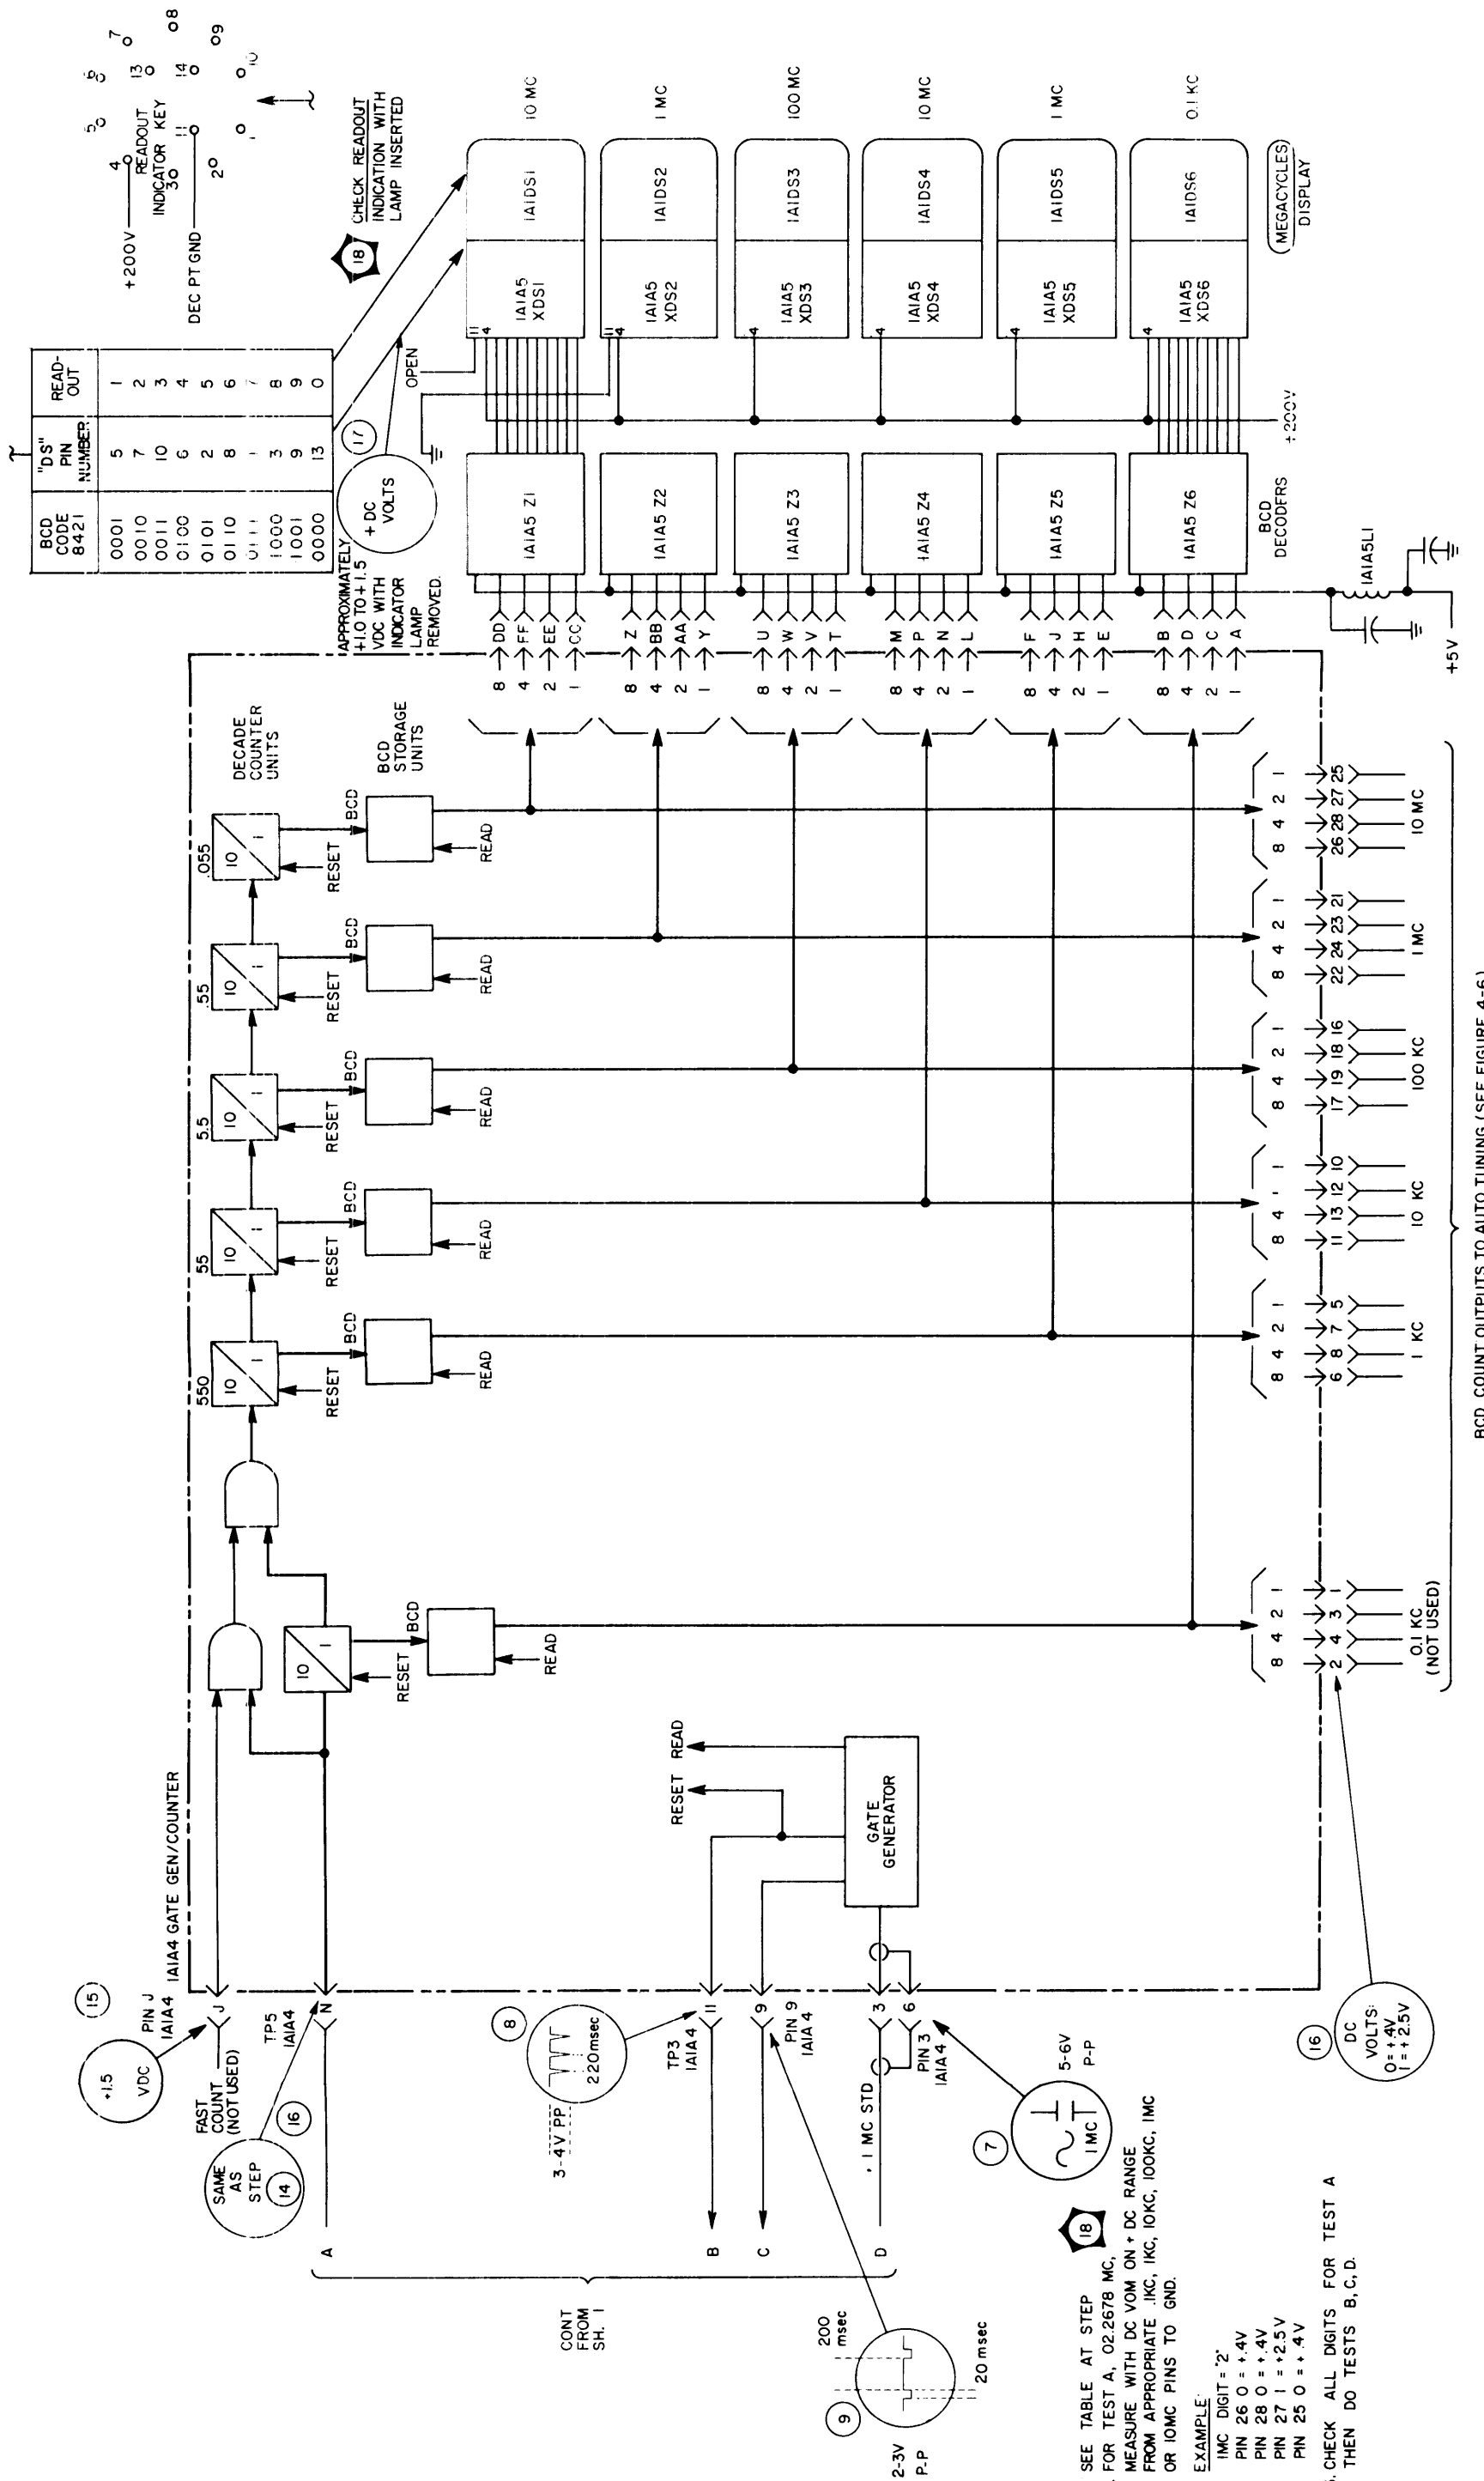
| BCD CODE 8421 | "DS" PIN NUMBER | READ-OUT |
|---|---|---|
| 0001 | 5 | 1 |
| 0010 | 7 | 2 |
| 0011 | 10 | 3 |
| 0100 | 6 | 4 |
| 0101 | 2 | 5 |
| 0110 | 8 | 6 |
| 0111 | 1 | 7 |
| 1000 | 3 | 8 |
| 1001 | 9 | 9 |
| 0000 | 13 | 0 |

+200V
DEC PT GND
READOUT INDICATOR KEY
CHECK READOUT INDICATION WITH LAMP INSERTED
18
17
+ DC VOLTS
APPROXIMATELY +1.0 TO +1.5 VDC WITH INDICATOR LAMP REMOVED.
OPEN

10 MC 1 MC 100 MC 10 MC 1 MC 0.1 KC
1A1DS1 1A1DS2 1A1DS3 1A1DS4 1A1DS5 1A1DS6
1A1A5 XDS1 1A1A5 XDS2 1A1A5 XDS3 1A1A5 XDS4 1A1A5 XDS5 1A1A5 XDS6
MEGACYCLES DISPLAY
+200V
1A1A5 Z1 1A1A5 Z2 1A1A5 Z3 1A1A5 Z4 1A1A5 Z5 1A1A5 Z6
BCD DECODERS
1A1A5L1
+5V
DD FF EE CC Z BB AA Y U W V T M P N L F J H E B D C A

1A1A4 GATE GEN/COUNTER
DECADE COUNTER UNITS
BCD STORAGE UNITS
.055 .55 5.5 55 550
10 1
BCD RESET READ
GATE GENERATOR
RESET READ

26 28 27 25 10 MC
22 24 23 21 1 MC
17 19 18 16 100 KC
11 13 12 10 10 KC
6 8 7 5 1 KC
2 4 3 1 0.1 KC (NOT USED)
BCD COUNT OUTPUTS TO AUTO TUNING (SEE FIGURE 4-6)

15
+1.5 VDC
PIN J 1A1A4
FAST COUNT (NOT USED)
J N
TP5 1A1A4
SAME AS STEP 14
16
8
3-4V PP
220msec
TP3 1A1A4
11 9
PIN 9 1A1A4
3 6
PIN 3 1A1A4
.1 MC STD
7
1MC
5-6V P-P
16
DC VOLTS:
0=+.4V
1=+2.5V
A B C D
CONT FROM SH. 1
9
200 msec
20 msec
2-3V P-P

18
SEE TABLE AT STEP
FOR TEST A, 02.2678 MC,
MEASURE WITH DC VOM ON + DC RANGE FROM APPROPRIATE .1KC, 1KC, 10KC, 100KC, 1MC OR 10MC PINS TO GND.
EXAMPLE:
1MC DIGIT = "2"
PIN 26 0 = +.4V
PIN 28 0 = +.4V
PIN 27 1 = +2.5V
PIN 25 0 = +.4V
CHECK ALL DIGITS FOR TEST A THEN DO TESTS B, C, D.